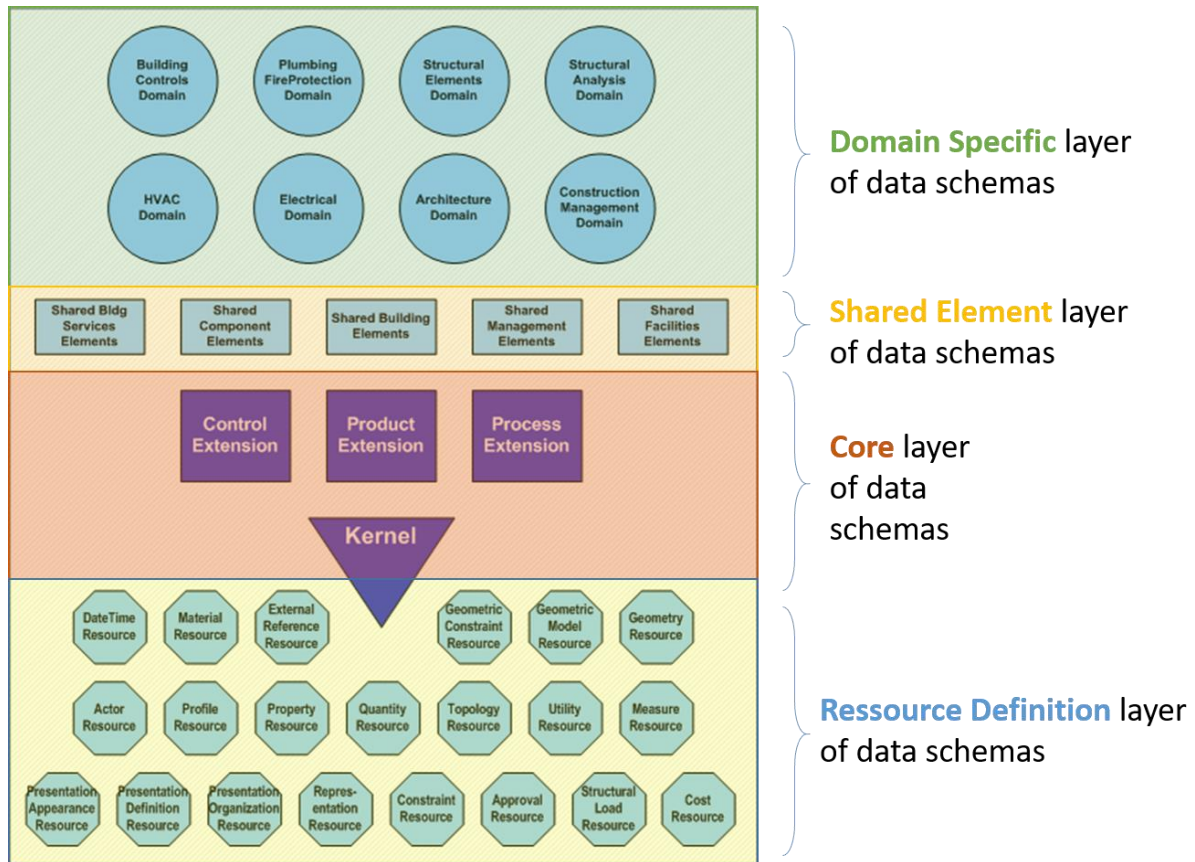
Building Controls Domain

Plumbing FireProtection Domain

Structural Elements Domain

Structural Analysis Domain

HVAC Domain

Electrical Domain

Architecture Domain

Construction Management Domain

Domain Specific layer of data schemas

Shared Bldg Services Elements

Shared Component Elements

Shared Building Elements

Shared Management Elements

Shared Facilities Elements

Shared Element layer of data schemas

Control Extension

Product Extension

Process Extension

Kernel

Core layer of data schemas

DateTime Resource

Material Resource

External Reference Resource

Geometric Constraint Resource

Geometric Model Resource

Geometry Resource

Actor Resource

Profile Resource

Property Resource

Quantity Resource

Topology Resource

Utility Resource

Measure Resource

Presentation Appearance Resource

Presentation Definition Resource

Presentation Organization Resource

Representation Resource

Constraint Resource

Approval Resource

Structural Load Resource

Cost Resource

Ressource Definition layer of data schemas